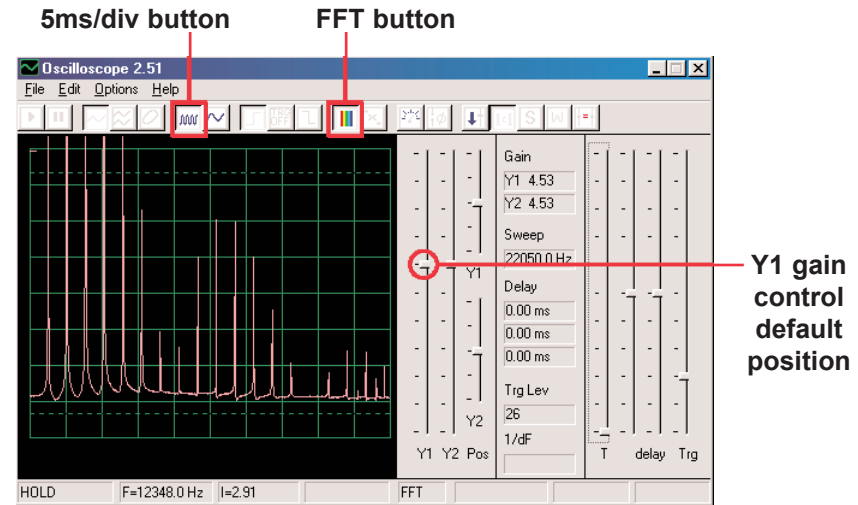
5ms/div button

FFT button

Oscilloscope 2.51

File Edit Options Help

Gain

Y1 4.53

Y2 4.53

Sweep

22050.0 Hz

Y1

Delay

0.00 ms

0.00 ms

0.00 ms

Trg Lev

26

Y2

1/dF

Y1 Y2 Pos

T delay Trg

Y1 gain control default position

HOLD F=12348.0 Hz I=2.91 FFT